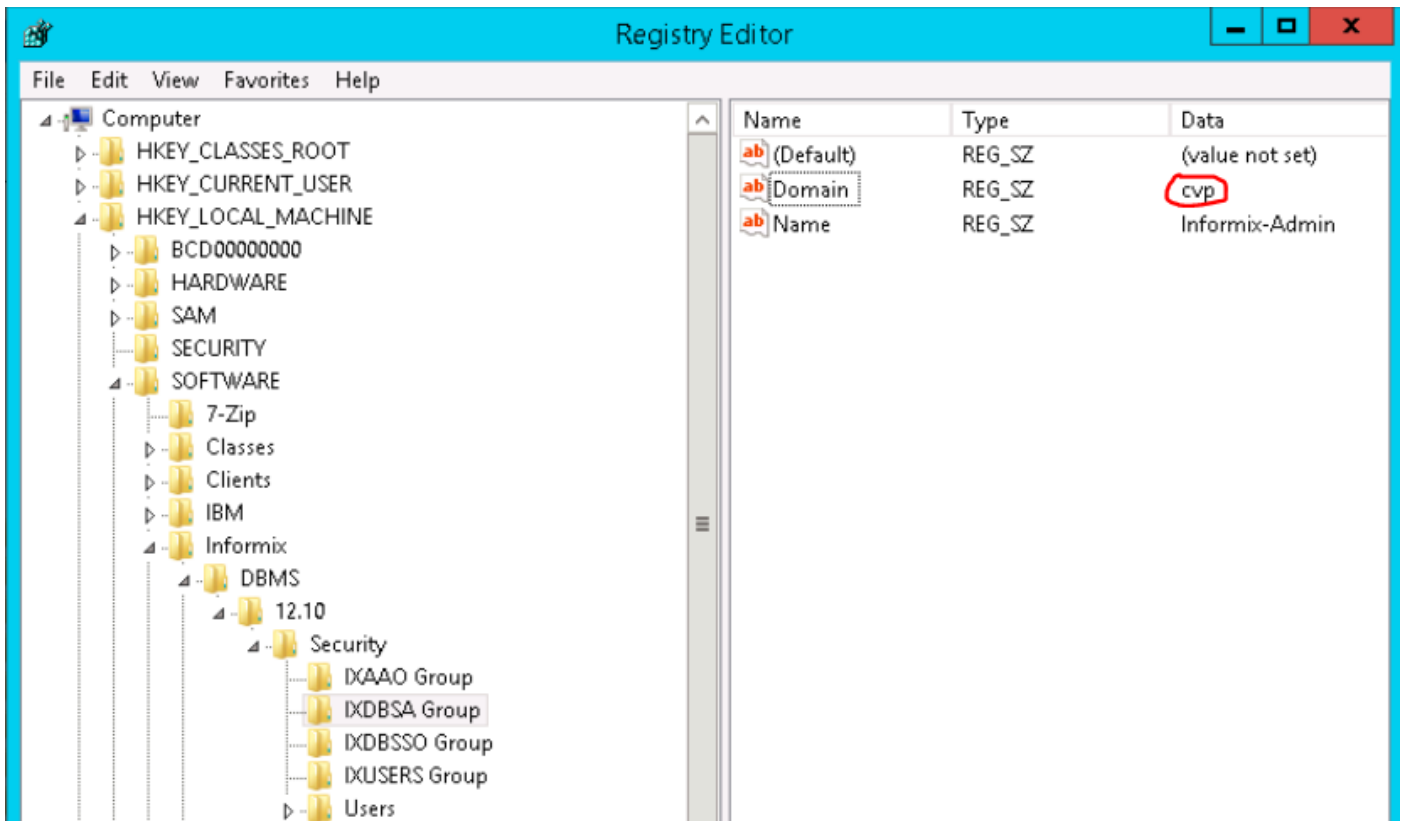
Registry Editor

File Edit View Favorites Help

Computer
HKEY_CLASSES_ROOT
HKEY_CURRENT_USER
HKEY_LOCAL_MACHINE
BCD00000000
HARDWARE
SAM
SECURITY
SOFTWARE
7-Zip
Classes
Clients
IBM
Informix
DBMS
12.10
Security
IXAAO Group
IXDBSA Group
IXDBSSO Group
IXUSERS Group
Users

| Name | Type | Data |
|---|---|---|
| (Default) | REG_SZ | (value not set) |
| Domain | REG_SZ | cvp |
| Name | REG_SZ | Informix-Admin |